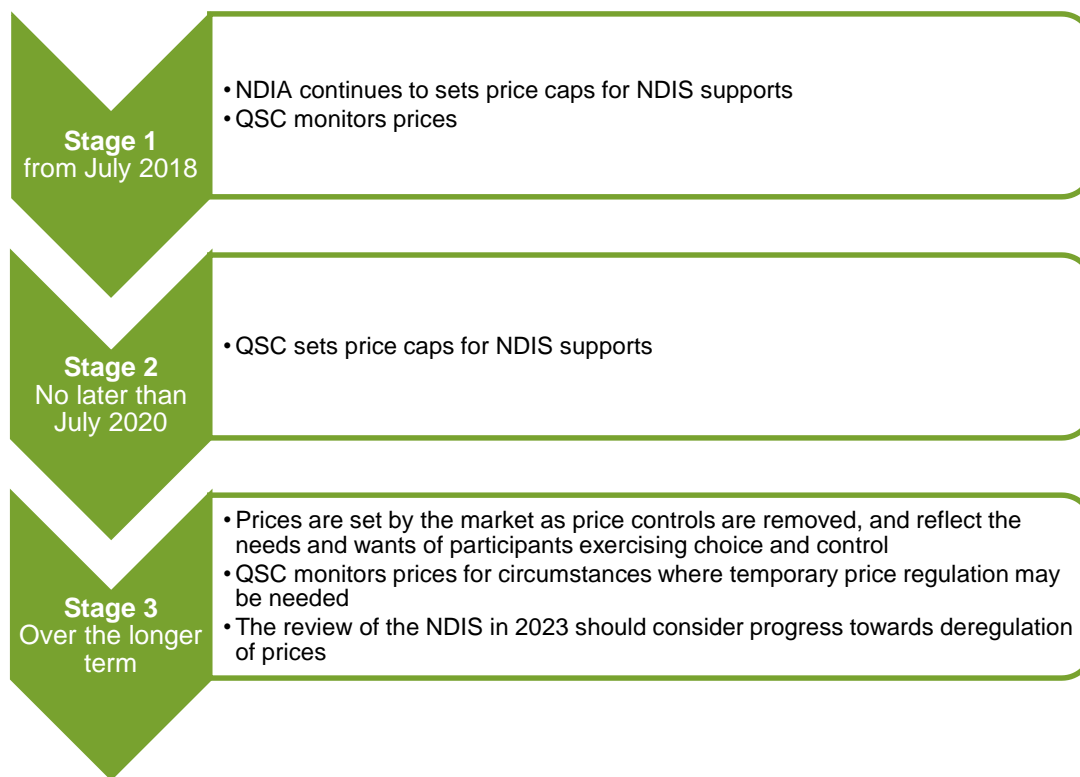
Stage 1
from July 2018

• NDIA continues to sets price caps for NDIS supports
• QSC monitors prices

Stage 2
No later than July 2020

• QSC sets price caps for NDIS supports

Stage 3
Over the longer term

• Prices are set by the market as price controls are removed, and reflect the needs and wants of participants exercising choice and control
• QSC monitors prices for circumstances where temporary price regulation may be needed
• The review of the NDIS in 2023 should consider progress towards deregulation of prices